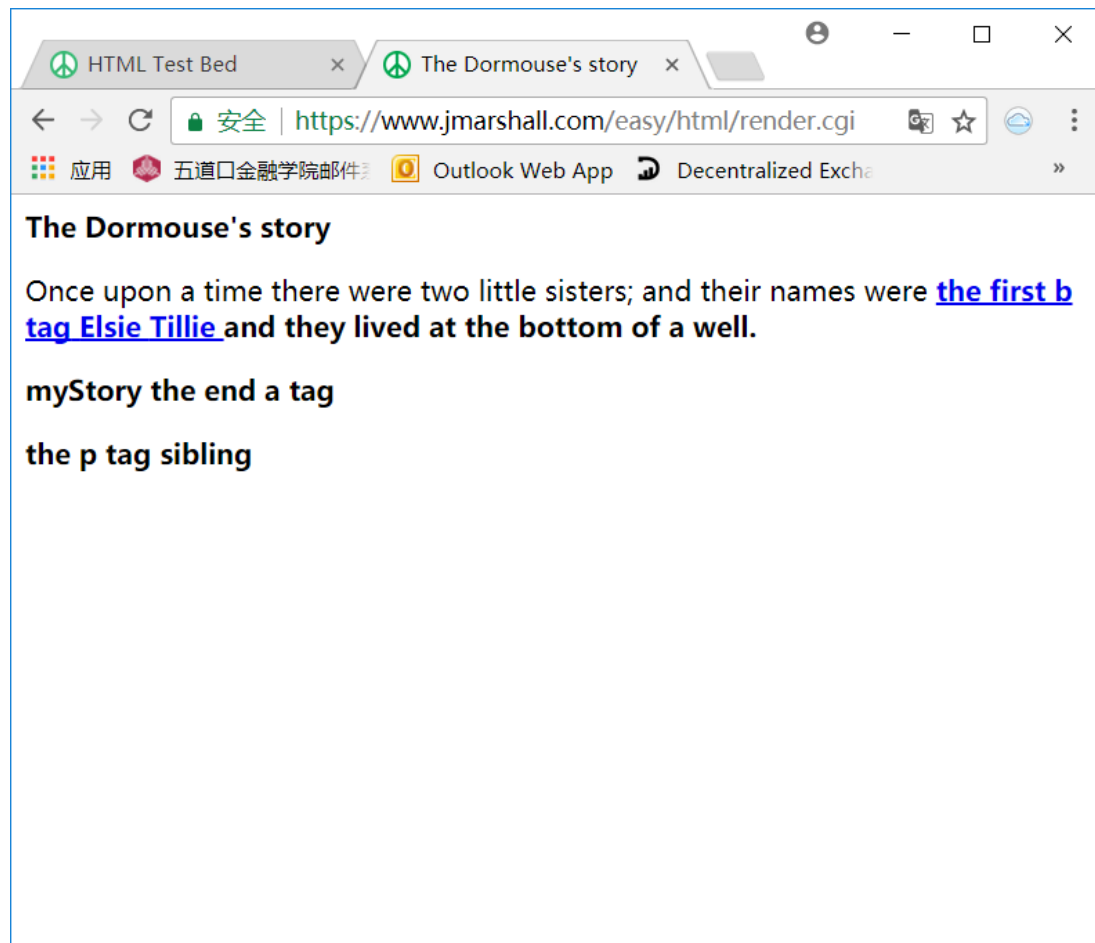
HTML Test Bed ×
The Dormouse's story ×

安全 | https://www.jmarshall.com/easy/html/render.cgi

应用 五道口金融学院邮件 Outlook Web App Decentralized Excha »

The Dormouse's story

Once upon a time there were two little sisters; and their names were the first b tag Elsie Tillie and they lived at the bottom of a well.

myStory the end a tag

the p tag sibling